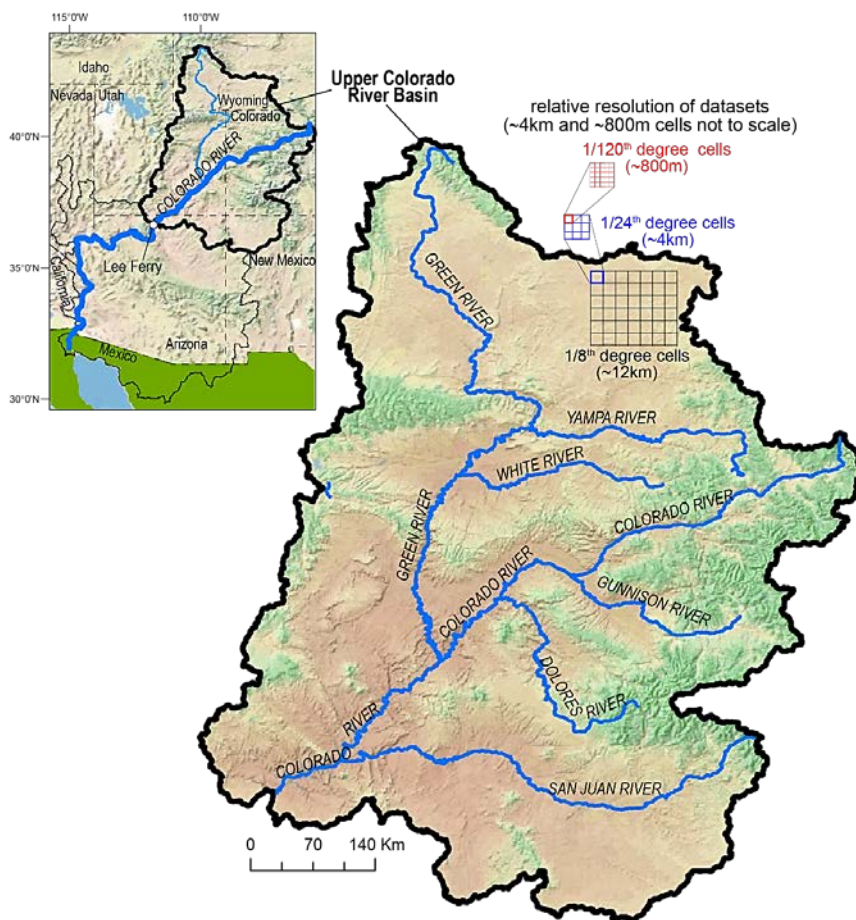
115°0'W
110°0'W
Idaho
Nevada
Utah
Wyoming
Colorado
40°0'N
COLORADO RIVER
35°0'N
Lee Ferry
New Mexico
California
Arizona
Mexico
30°0'N

Upper Colorado River Basin

relative resolution of datasets (~4km and ~800m cells not to scale)
1/120$^{th}$ degree cells (~800m)
1/24$^{th}$ degree cells (~4km)
1/8$^{th}$ degree cells (~12km)

GREEN RIVER
YAMPA RIVER
WHITE RIVER
COLORADO RIVER
GREEN RIVER
COLORADO RIVER
GUNNISON RIVER
DOLORES RIVER
RIVER
COLORADO
SAN JUAN RIVER

0 70 140 Km